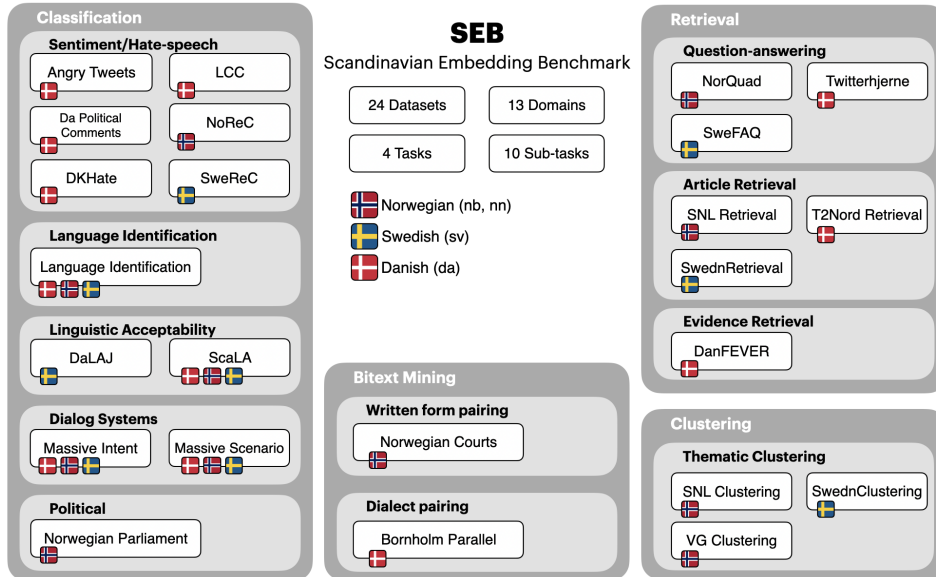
SEB

Scandinavian Embedding Benchmark

24 Datasets

13 Domains

4 Tasks

10 Sub-tasks

Norwegian (nb, nn)

Swedish (sv)

Danish (da)

Classification

Sentiment/Hate-speech

Angry Tweets

LCC

Da Political Comments

NoReC

DKHate

SweReC

Language Identification

Language Identification

Linguistic Acceptability

DaLAJ

ScaLA

Dialog Systems

Massive Intent

Massive Scenario

Political

Norwegian Parliament

Bitext Mining

Written form pairing

Norwegian Courts

Dialect pairing

Bornholm Parallel

Retrieval

Question-answering

NorQuad

Twitterhjerne

SweFAQ

Article Retrieval

SNL Retrieval

T2Nord Retrieval

SwednRetrieval

Evidence Retrieval

DanFEVER

Clustering

Thematic Clustering

SNL Clustering

SwednClustering

VG Clustering